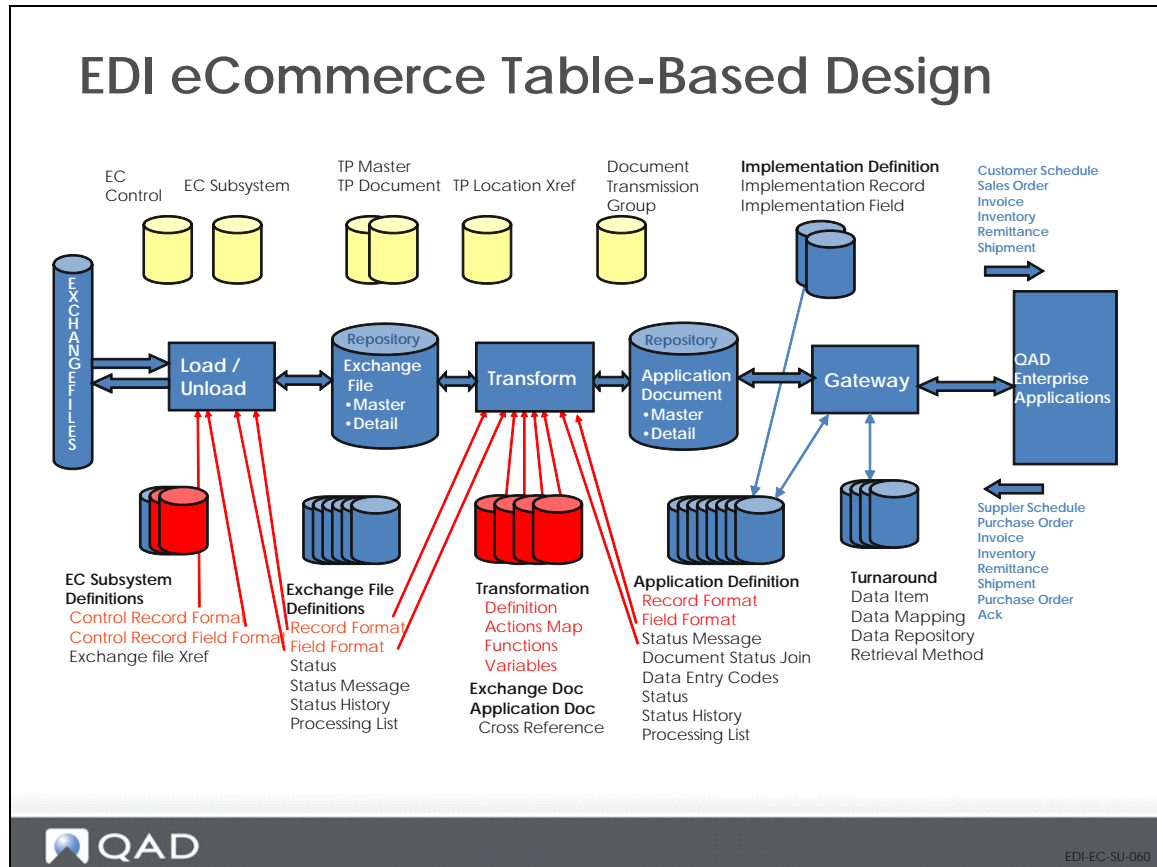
EDI eCommerce Table-Based Design

EC Control

EC Subsystem

TP Master
TP Document

TP Location Xref

Document Transmission Group

Implementation Definition
Implementation Record
Implementation Field

Customer Schedule
Sales Order
Invoice
Inventory
Remittance
Shipment

EXCHANGEFILES

Load / Unload

Repository
Exchange File
•Master
•Detail

Transform

Repository
Application Document
•Master
•Detail

Gateway

QAD Enterprise Applications

Suppler Schedule
Purchase Order
Invoice
Inventory
Remittance
Shipment
Purchase Order Ack

EC Subsystem Definitions
Control Record Forma
Control Record Field Format
Exchange file Xref

Exchange File Definitions
Record Format
Field Format
Status
Status Message
Status History
Processing List

Transformation
Definition
Actions Map
Functions
Variables
Exchange Doc
Application Doc
Cross Reference

Application Definition
Record Format
Field Format
Status Message
Document Status Join
Data Entry Codes
Status
Status History
Processing List

Turnaround
Data Item
Data Mapping
Data Repository
Retrieval Method

QAD

EDI-EC-SU-060